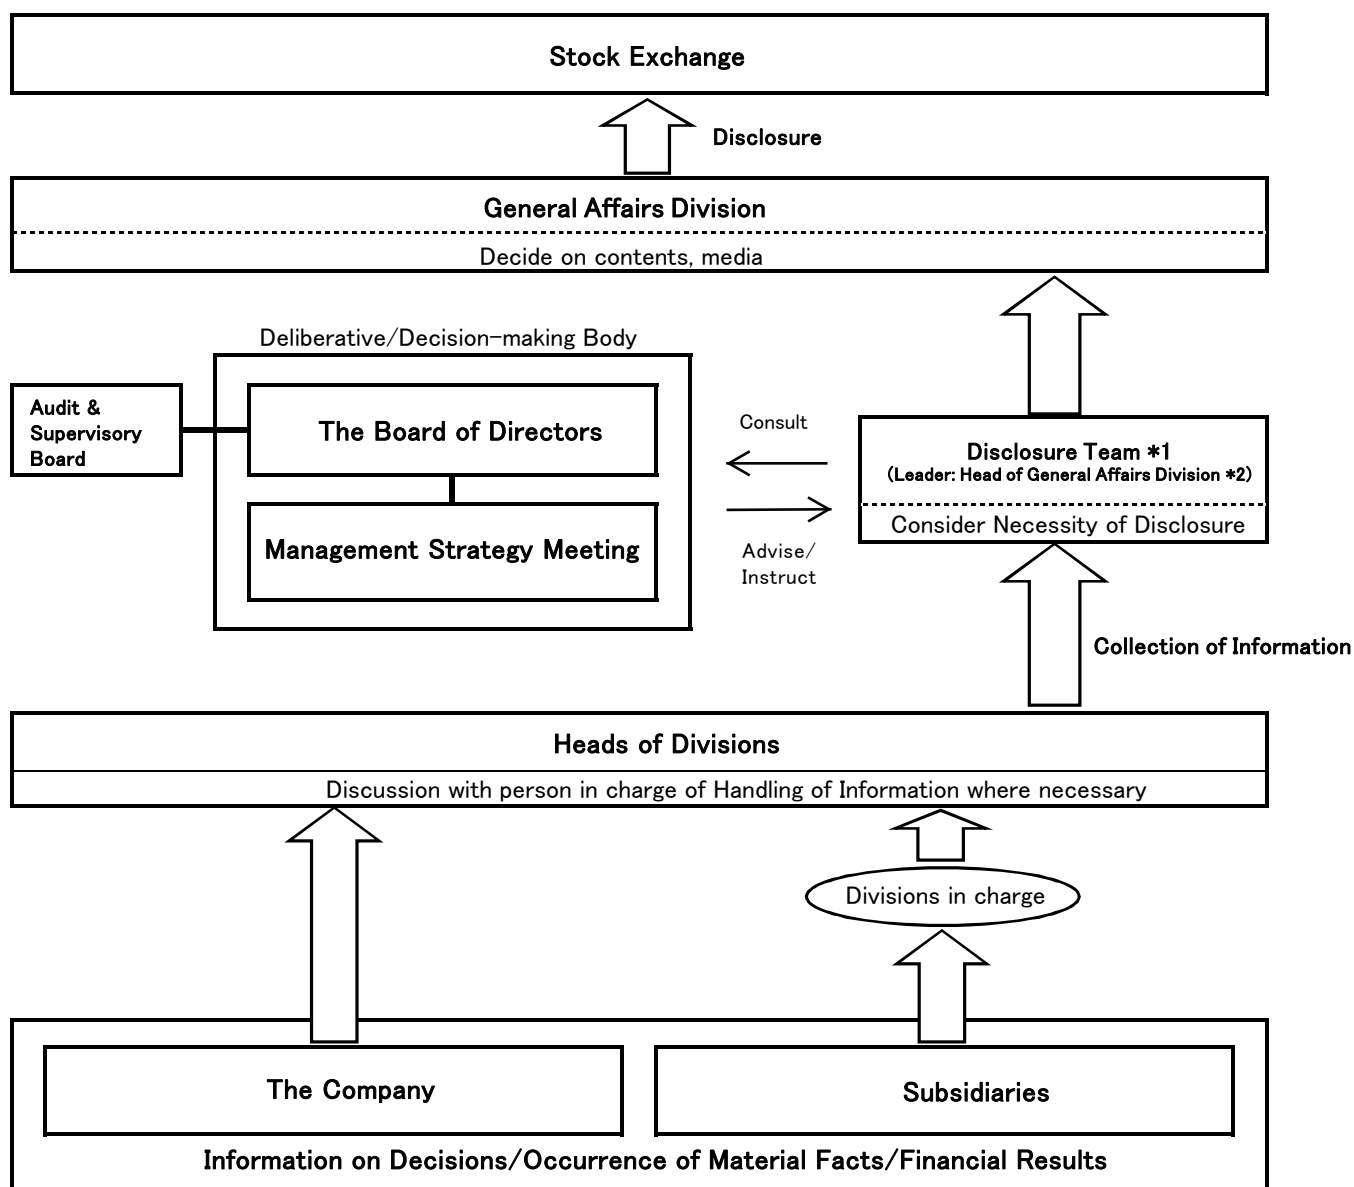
Stock Exchange

Disclosure

General Affairs Division

Decide on contents, media

Deliberative/Decision-making Body

Audit & Supervisory Board

The Board of Directors

Management Strategy Meeting

Consult

Advise/ Instruct

Disclosure Team *1
(Leader: Head of General Affairs Division *2)

Consider Necessity of Disclosure

Collection of Information

Heads of Divisions

Discussion with person in charge of Handling of Information where necessary

Divisions in charge

The Company

Subsidiaries

Information on Decisions/Occurrence of Material Facts/Financial Results